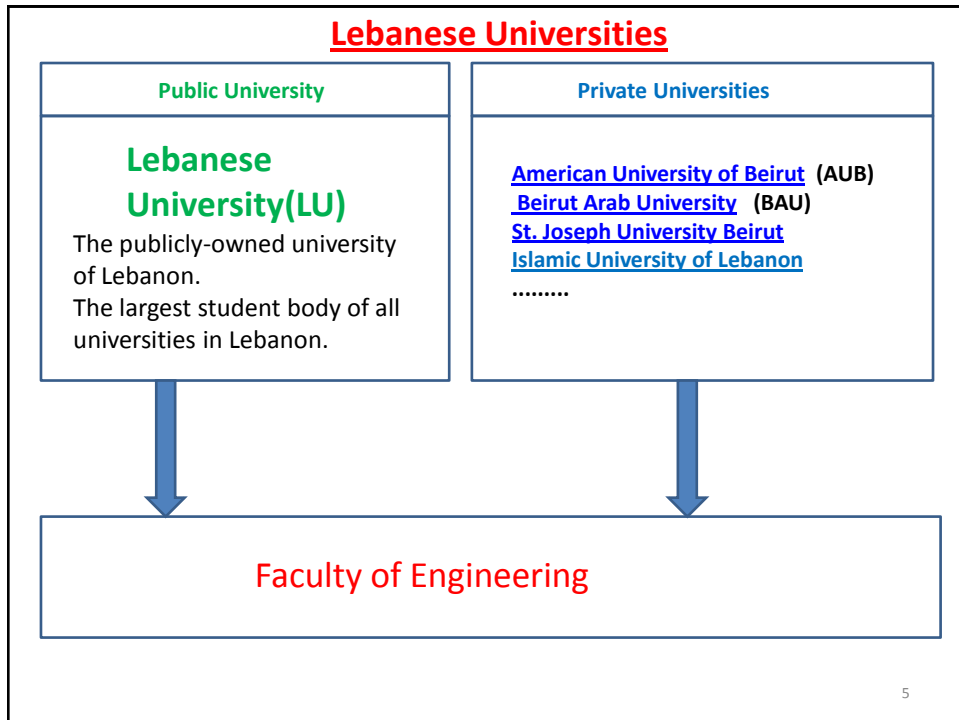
Lebanese Universities

Public University

Lebanese University(LU)

The publicly-owned university of Lebanon.
The largest student body of all universities in Lebanon.

Private Universities

American University of Beirut (AUB)
Beirut Arab University (BAU)
St. Joseph University Beirut
Islamic University of Lebanon
………

Faculty of Engineering

5